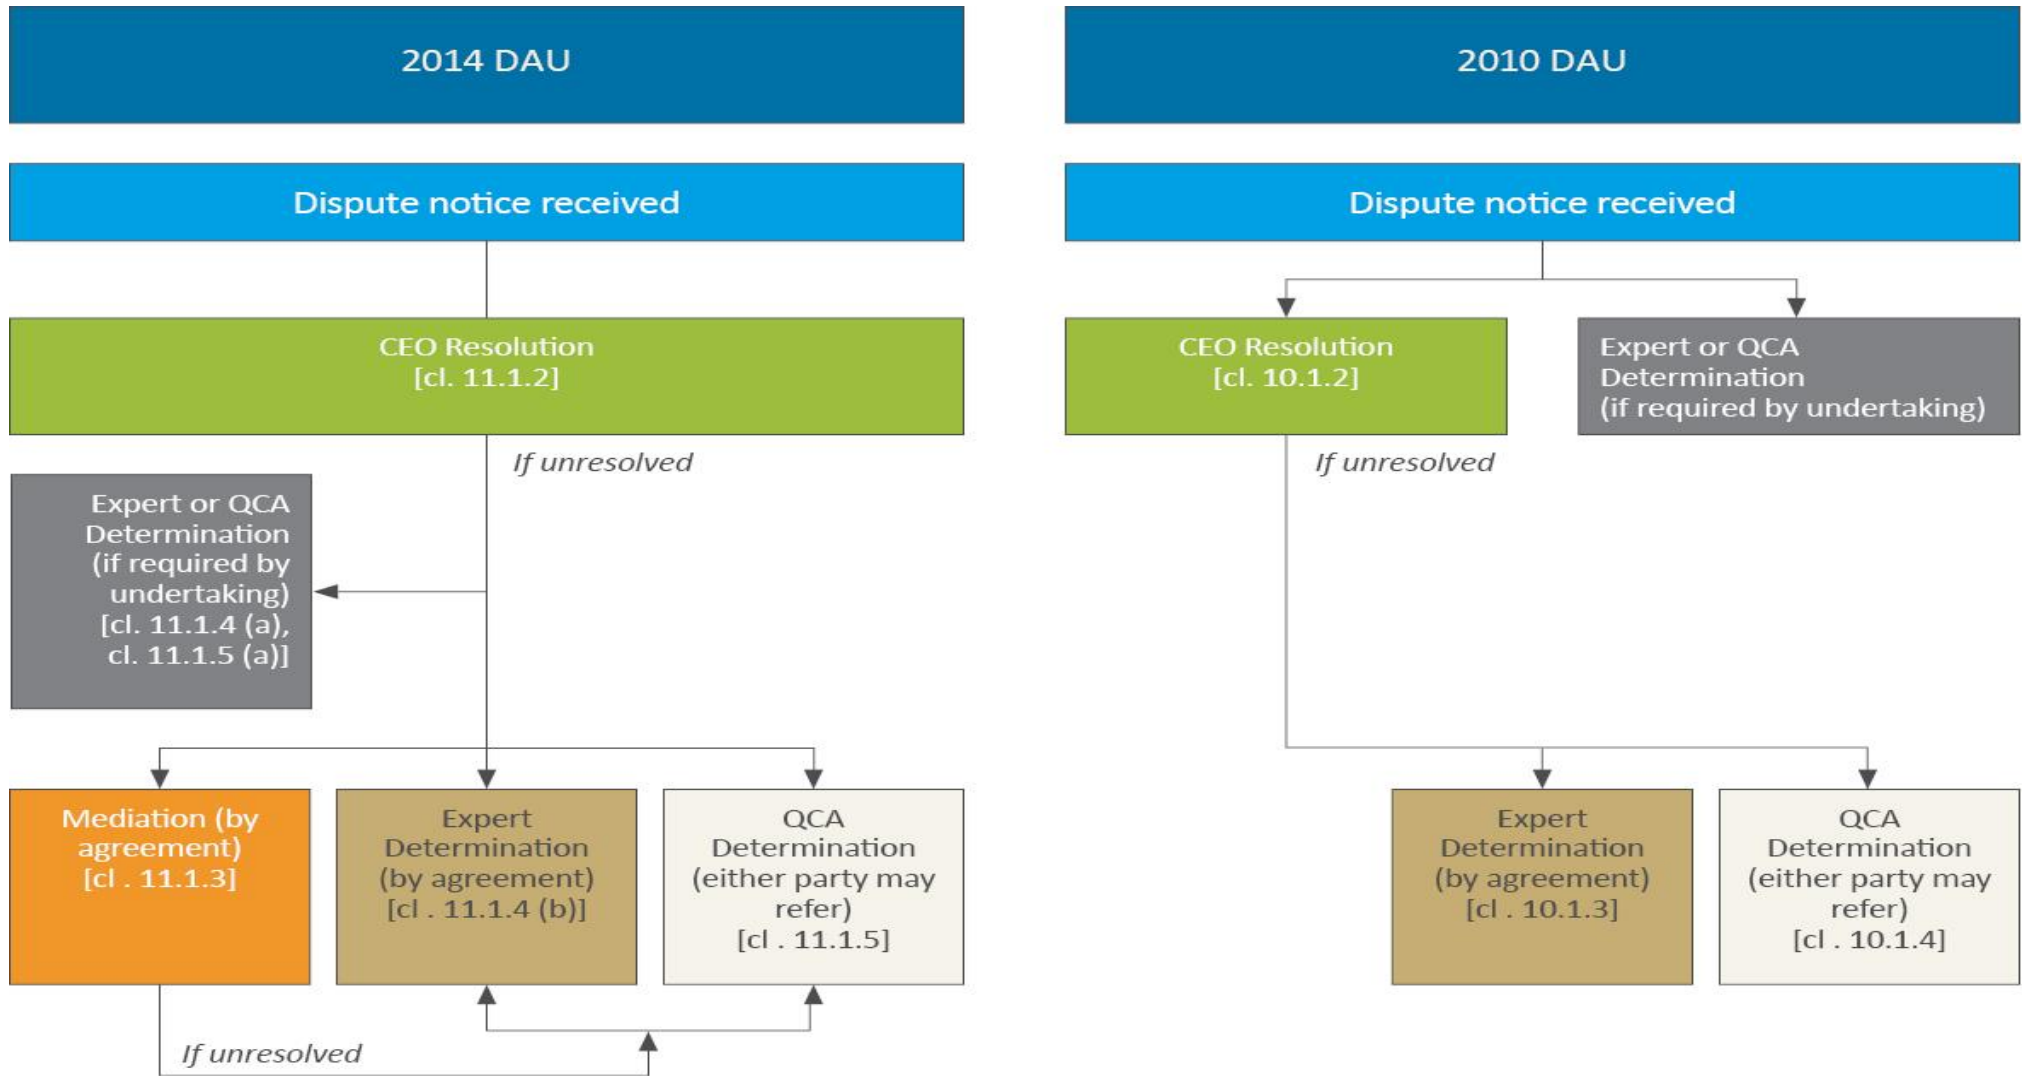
2014 DAU

Dispute notice received

CEO Resolution [cl. 11.1.2]

If unresolved

Expert or QCA Determination (if required by undertaking) [cl. 11.1.4 (a), cl. 11.1.5 (a)]

Mediation (by agreement) [cl . 11.1.3]

Expert Determination (by agreement) [cl . 11.1.4 (b)]

QCA Determination (either party may refer) [cl . 11.1.5]

If unresolved

2010 DAU

Dispute notice received

CEO Resolution [cl. 10.1.2]

Expert or QCA Determination (if required by undertaking)

If unresolved

Expert Determination (by agreement) [cl . 10.1.3]

QCA Determination (either party may refer) [cl . 10.1.4]